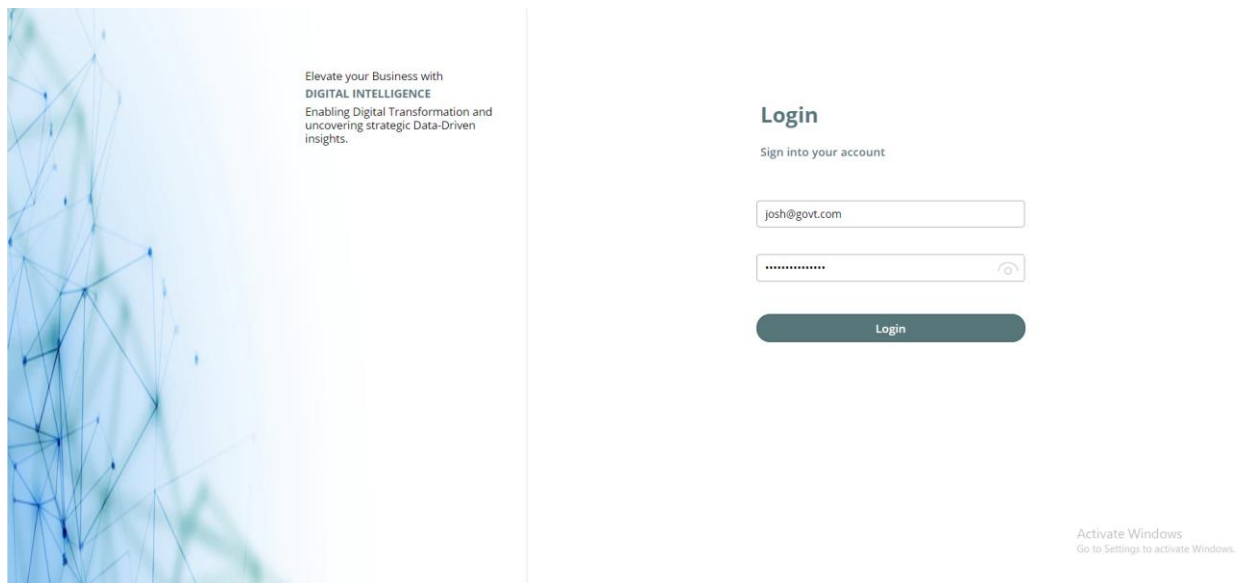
Elevate your Business with
DIGITAL INTELLIGENCE
Enabling Digital Transformation and uncovering strategic Data-Driven insights.

Login

Sign into your account

josh@govt.com

•••••••••••••••

Login

Activate Windows
Go to Settings to activate Windows.